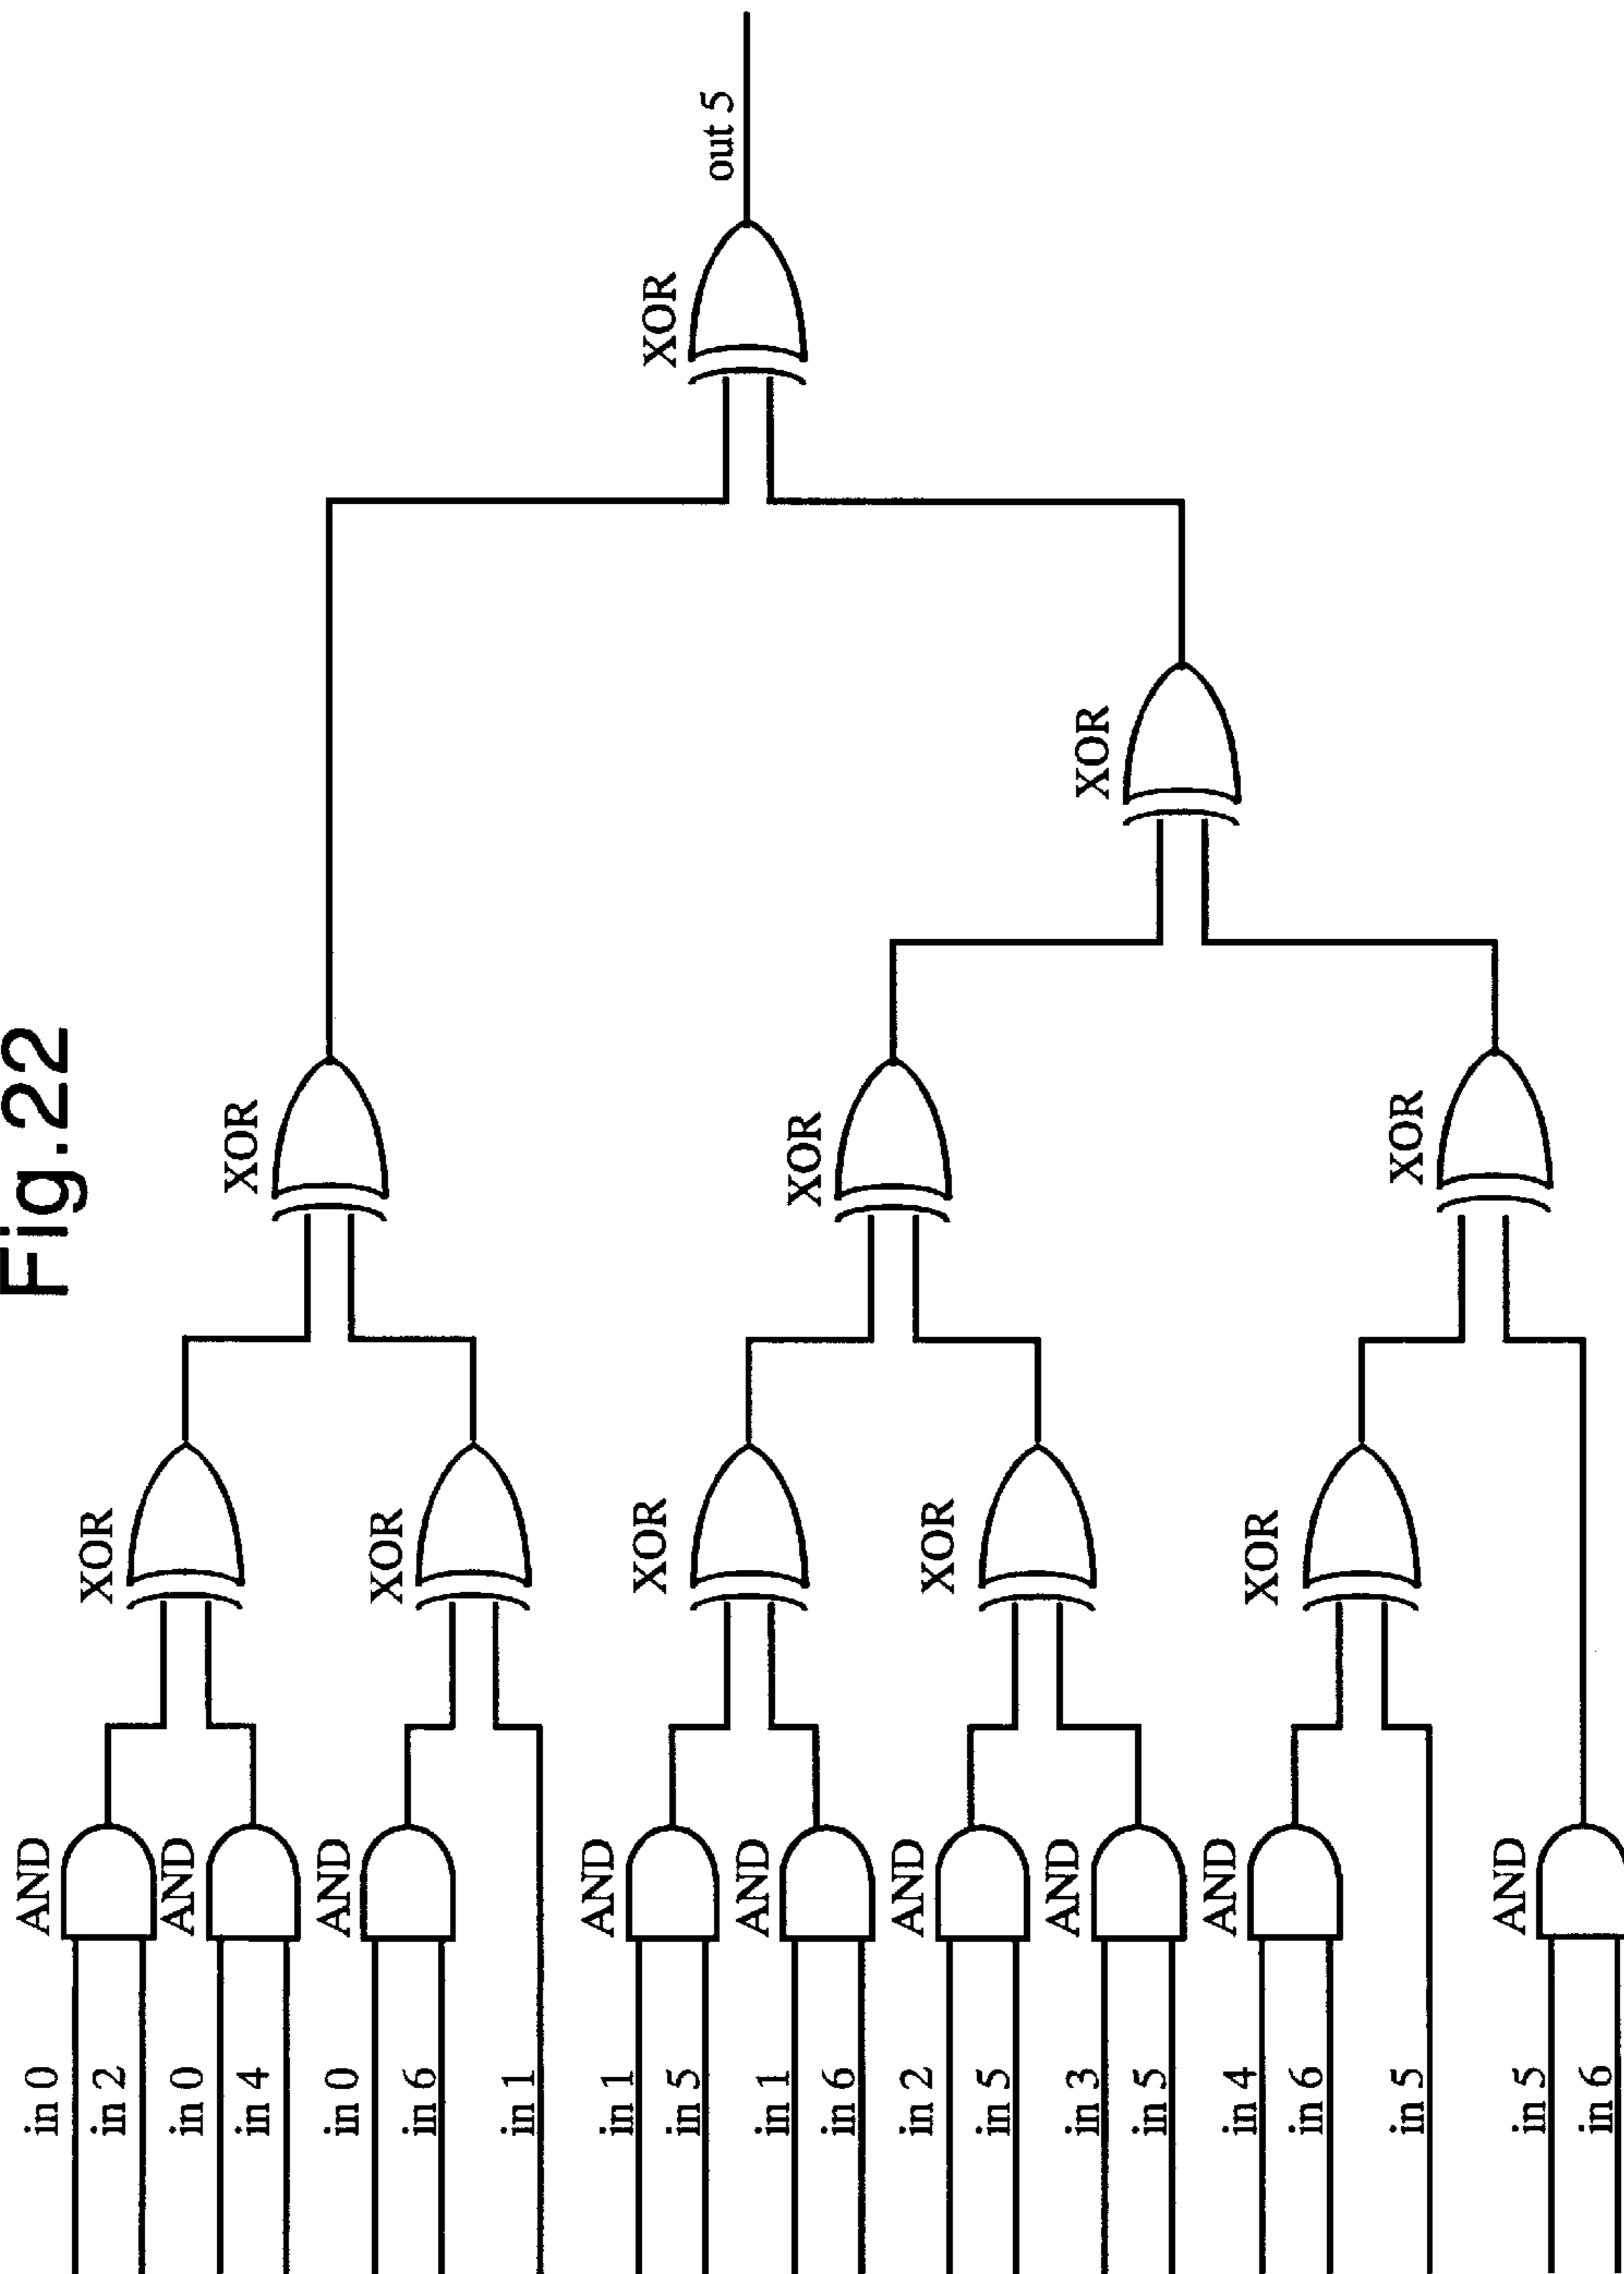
Fig.22

out 5

XOR

XOR

XOR

XOR

XOR

XOR

XOR

XOR

XOR

XOR

AND

AND

AND

AND

AND

AND

AND

AND

AND

in 0

in 2

in 0

in 4

in 0

in 6

in 1

in 1

in 5

in 1

in 6

in 2

in 5

in 3

in 5

in 4

in 6

in 5

in 5

in 6